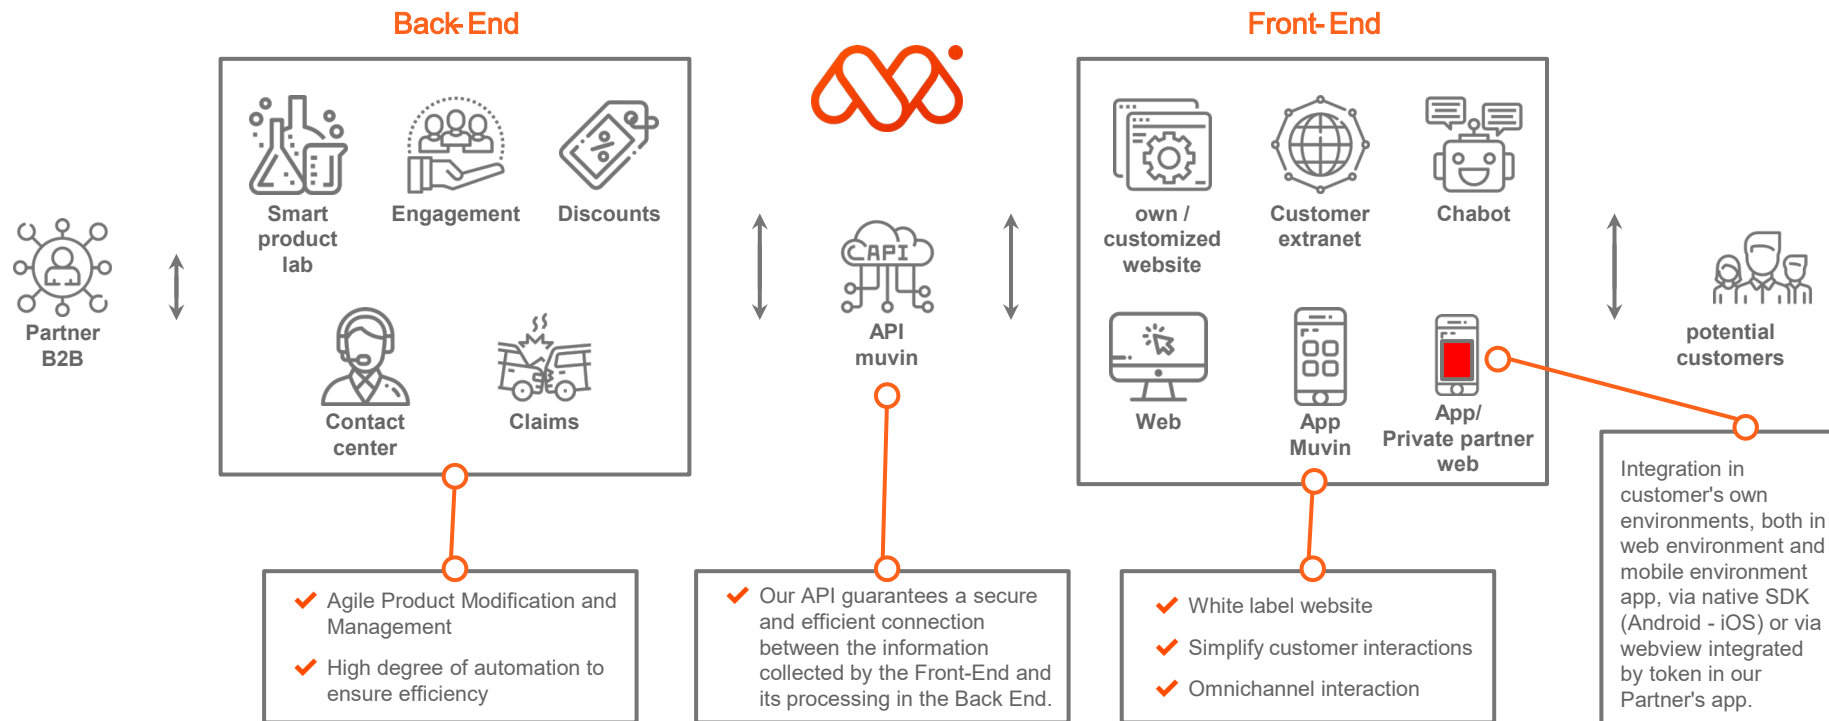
Back-End

Front-End

Partner B2B

Smart product lab

Engagement

Discounts

Contact center

Claims

API

API muvin

own / customized website

Customer extranet

Chabot

Web

App Muvin

App/ Private partner web

potential customers

✔ Agile Product Modification and Management

✔ High degree of automation to ensure efficiency

✔ Our API guarantees a secure and efficient connection between the information collected by the Front-End and its processing in the Back End.

✔ White label website

✔ Simplify customer interactions

✔ Omnichannel interaction

Integration in customer's own environments, both in web environment and mobile environment app, via native SDK (Android - iOS) or via webview integrated by token in our Partner's app.